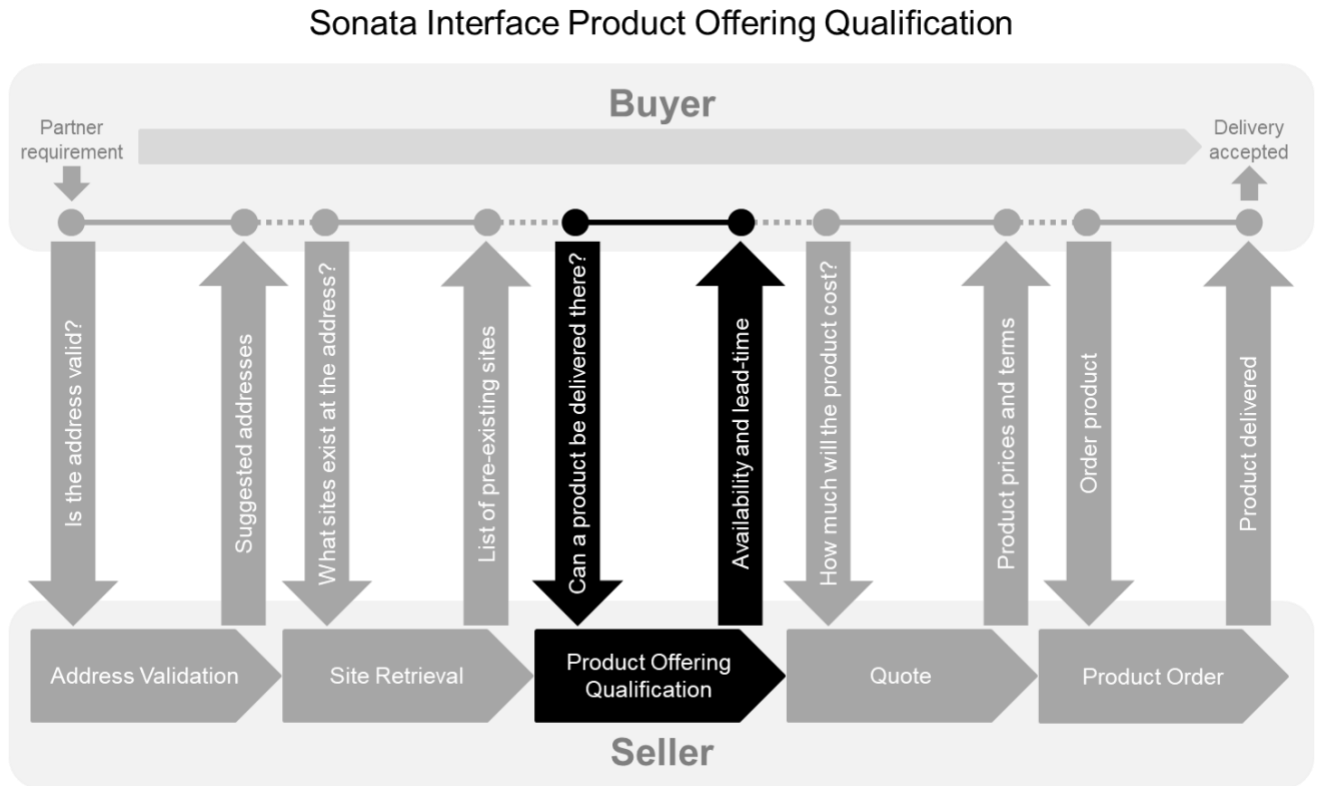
Sonata Interface Product Offering Qualification

Buyer

Partner requirement

Delivery accepted

Is the address valid?

Suggested addresses

What sites exist at the address?

List of pre-existing sites

Can a product be delivered there?

Availability and lead-time

How much will the product cost?

Product prices and terms

Order product

Product delivered

Address Validation

Site Retrieval

Product Offering Qualification

Quote

Product Order

Seller